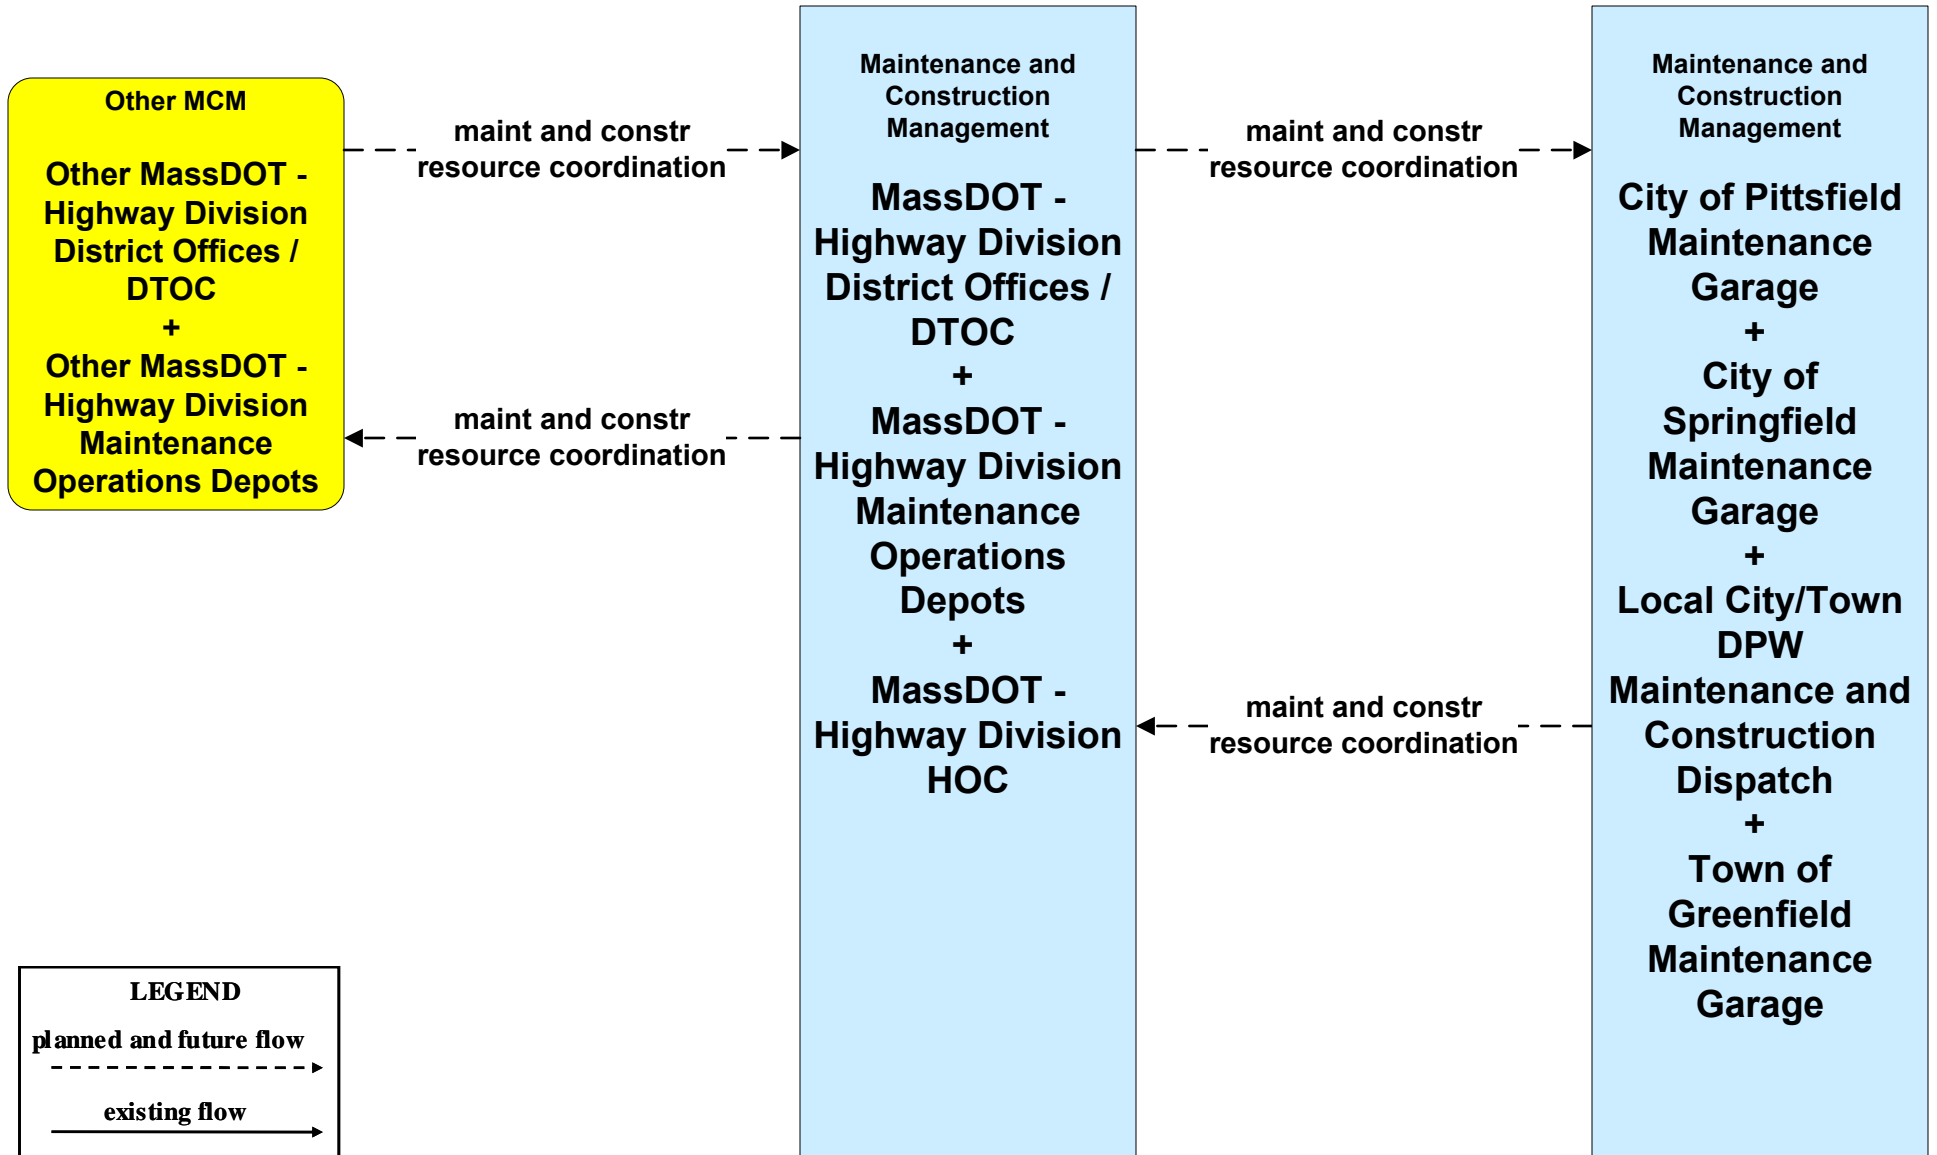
Other MCM

Other MassDOT - Highway Division District Offices / DTOC
+
Other MassDOT - Highway Division Maintenance Operations Depots

maint and constr resource coordination

maint and constr resource coordination

Maintenance and Construction Management

MassDOT - Highway Division District Offices / DTOC
+
MassDOT - Highway Division Maintenance Operations Depots
+
MassDOT - Highway Division HOC

maint and constr resource coordination

maint and constr resource coordination

Maintenance and Construction Management

City of Pittsfield Maintenance Garage
+
City of Springfield Maintenance Garage
+
Local City/Town DPW Maintenance and Construction Dispatch
+
Town of Greenfield Maintenance Garage

LEGEND
planned and future flow
existing flow